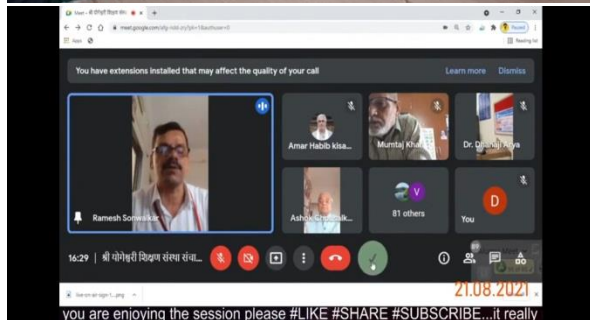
Meet - श्री योगेश्वरी शिक्षण संस्था
meet.google.com/
Apps
Reading list
Paused

You have extensions installed that may affect the quality of your call
Learn more
Dismiss

Ramesh Sonwalkar
Amar Habib kisa...
Mumtaj Khan
Dr. Dhanaji Arya
Ashok Chaudalk...
V
81 others
D
You

16:29 | श्री योगेश्वरी शिक्षण संस्था संचा...

21.08.2021

you are enjoying the session please #LIKE #SHARE #SUBSCRIBE...it really